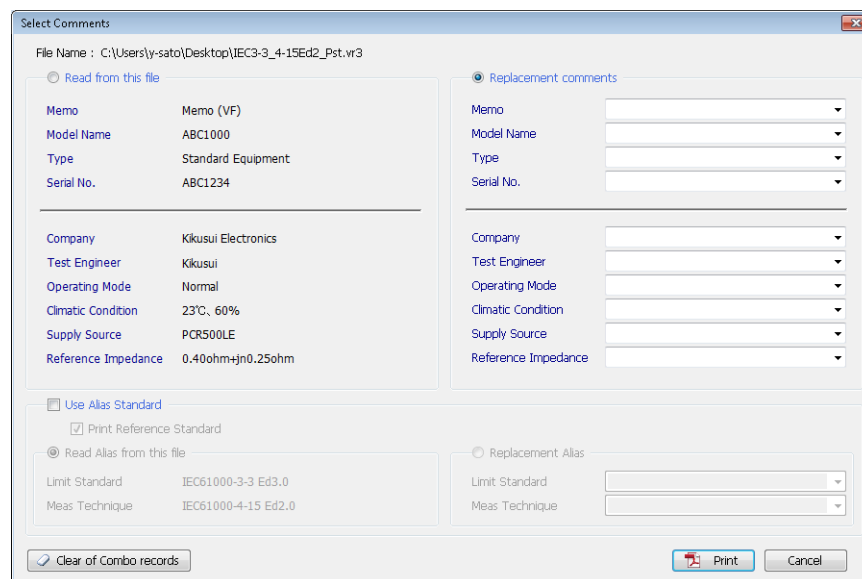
Select Comments

File Name : C:\Users\y-sato\Desktop\IEC3-3_4-15Ed2_Pst.vr3

Read from this file

| | |
|---|---|
| Memo | Memo (VF) |
| Model Name | ABC1000 |
| Type | Standard Equipment |
| Serial No. | ABC1234 |

| | |
|---|---|
| Company | Kikusui Electronics |
| Test Engineer | Kikusui |
| Operating Mode | Normal |
| Climatic Condition | 23℃、60% |
| Supply Source | PCR500LE |
| Reference Impedance | 0.40ohm+jn0.25ohm |

Replacement comments

Memo
Model Name
Type
Serial No.

Company
Test Engineer
Operating Mode
Climatic Condition
Supply Source
Reference Impedance

Use Alias Standard

Print Reference Standard

Read Alias from this file

| | |
|---|---|
| Limit Standard | IEC61000-3-3 Ed3.0 |
| Meas Technique | IEC61000-4-15 Ed2.0 |

Replacement Alias

Limit Standard
Meas Technique

Clear of Combo records

Print

Cancel